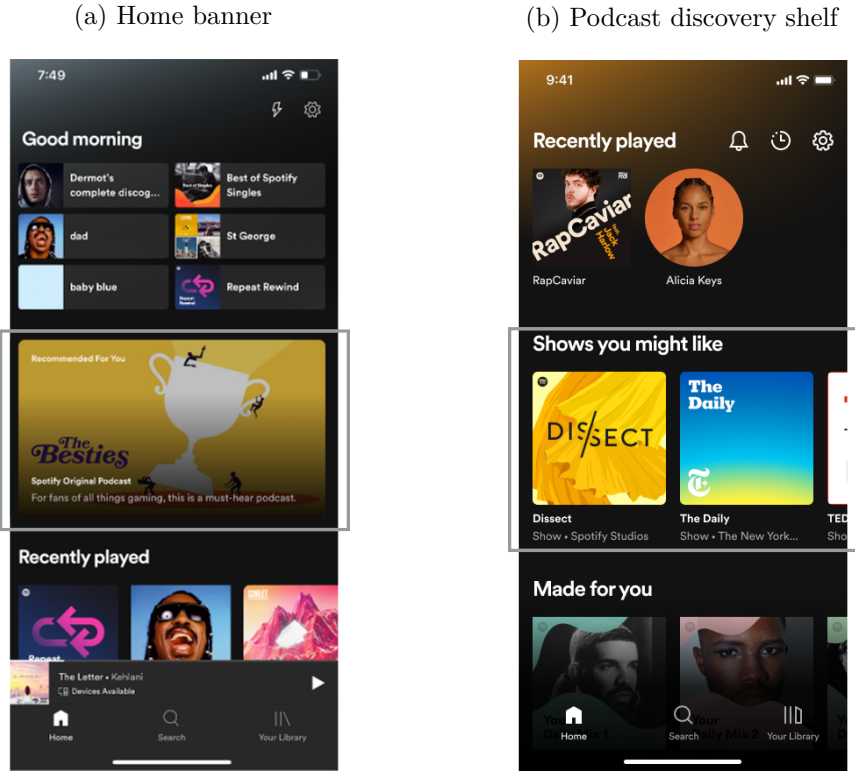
(a) Home banner

7:49

Good morning

Dermot's complete discog...

Best of Spotify Singles

dad

St George

baby blue

Repeat Rewind

Recommended For You

The Besties

Spotify Original Podcast

For fans of all things gaming, this is a must-hear podcast.

Recently played

Repeat

The Letter • Kehlani

Devices Available

Home

Search

Your Library

(b) Podcast discovery shelf

9:41

Recently played

RapCaviar

Jack Harlow

RapCaviar

Alicia Keys

Shows you might like

DISSECT

Dissect

Show • Spotify Studios

The Daily

The Daily

Show • The New York...

TED

Sho

Made for you

Yo Da Mix 1

Your Daily Mix 2

Home

Search

Your Library